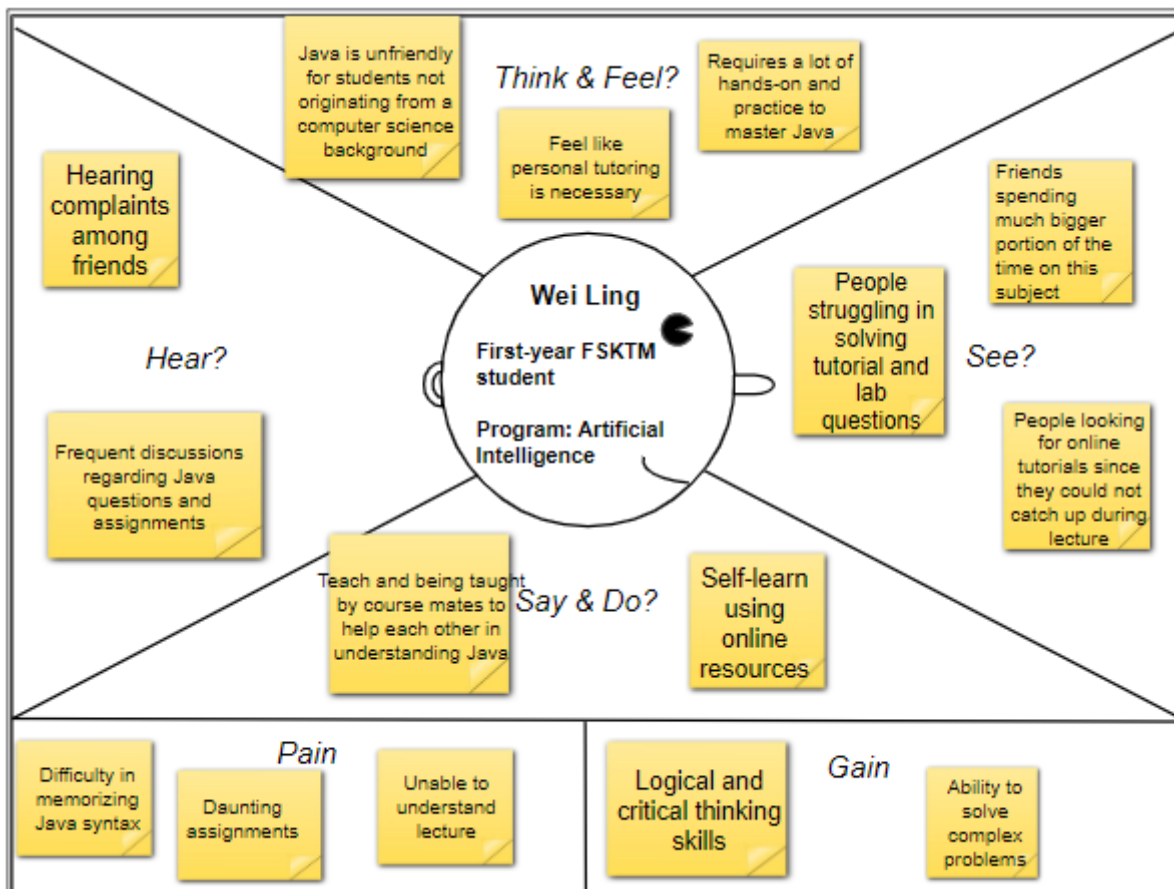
Think & Feel?

Java is unfriendly for students not originating from a computer science background

Feel like personal tutoring is necessary

Requires a lot of hands-on and practice to master Java

Hearing complaints among friends

Hear?

Frequent discussions regarding Java questions and assignments

Wei Ling

First-year FSKTM student

Program: Artificial Intelligence

Friends spending much bigger portion of the time on this subject

People struggling in solving tutorial and lab questions

See?

People looking for online tutorials since they could not catch up during lecture

Teach and being taught by course mates to help each other in understanding Java

Say & Do?

Self-learn using online resources

Pain

Difficulty in memorizing Java syntax

Daunting assignments

Unable to understand lecture

Gain

Logical and critical thinking skills

Ability to solve complex problems